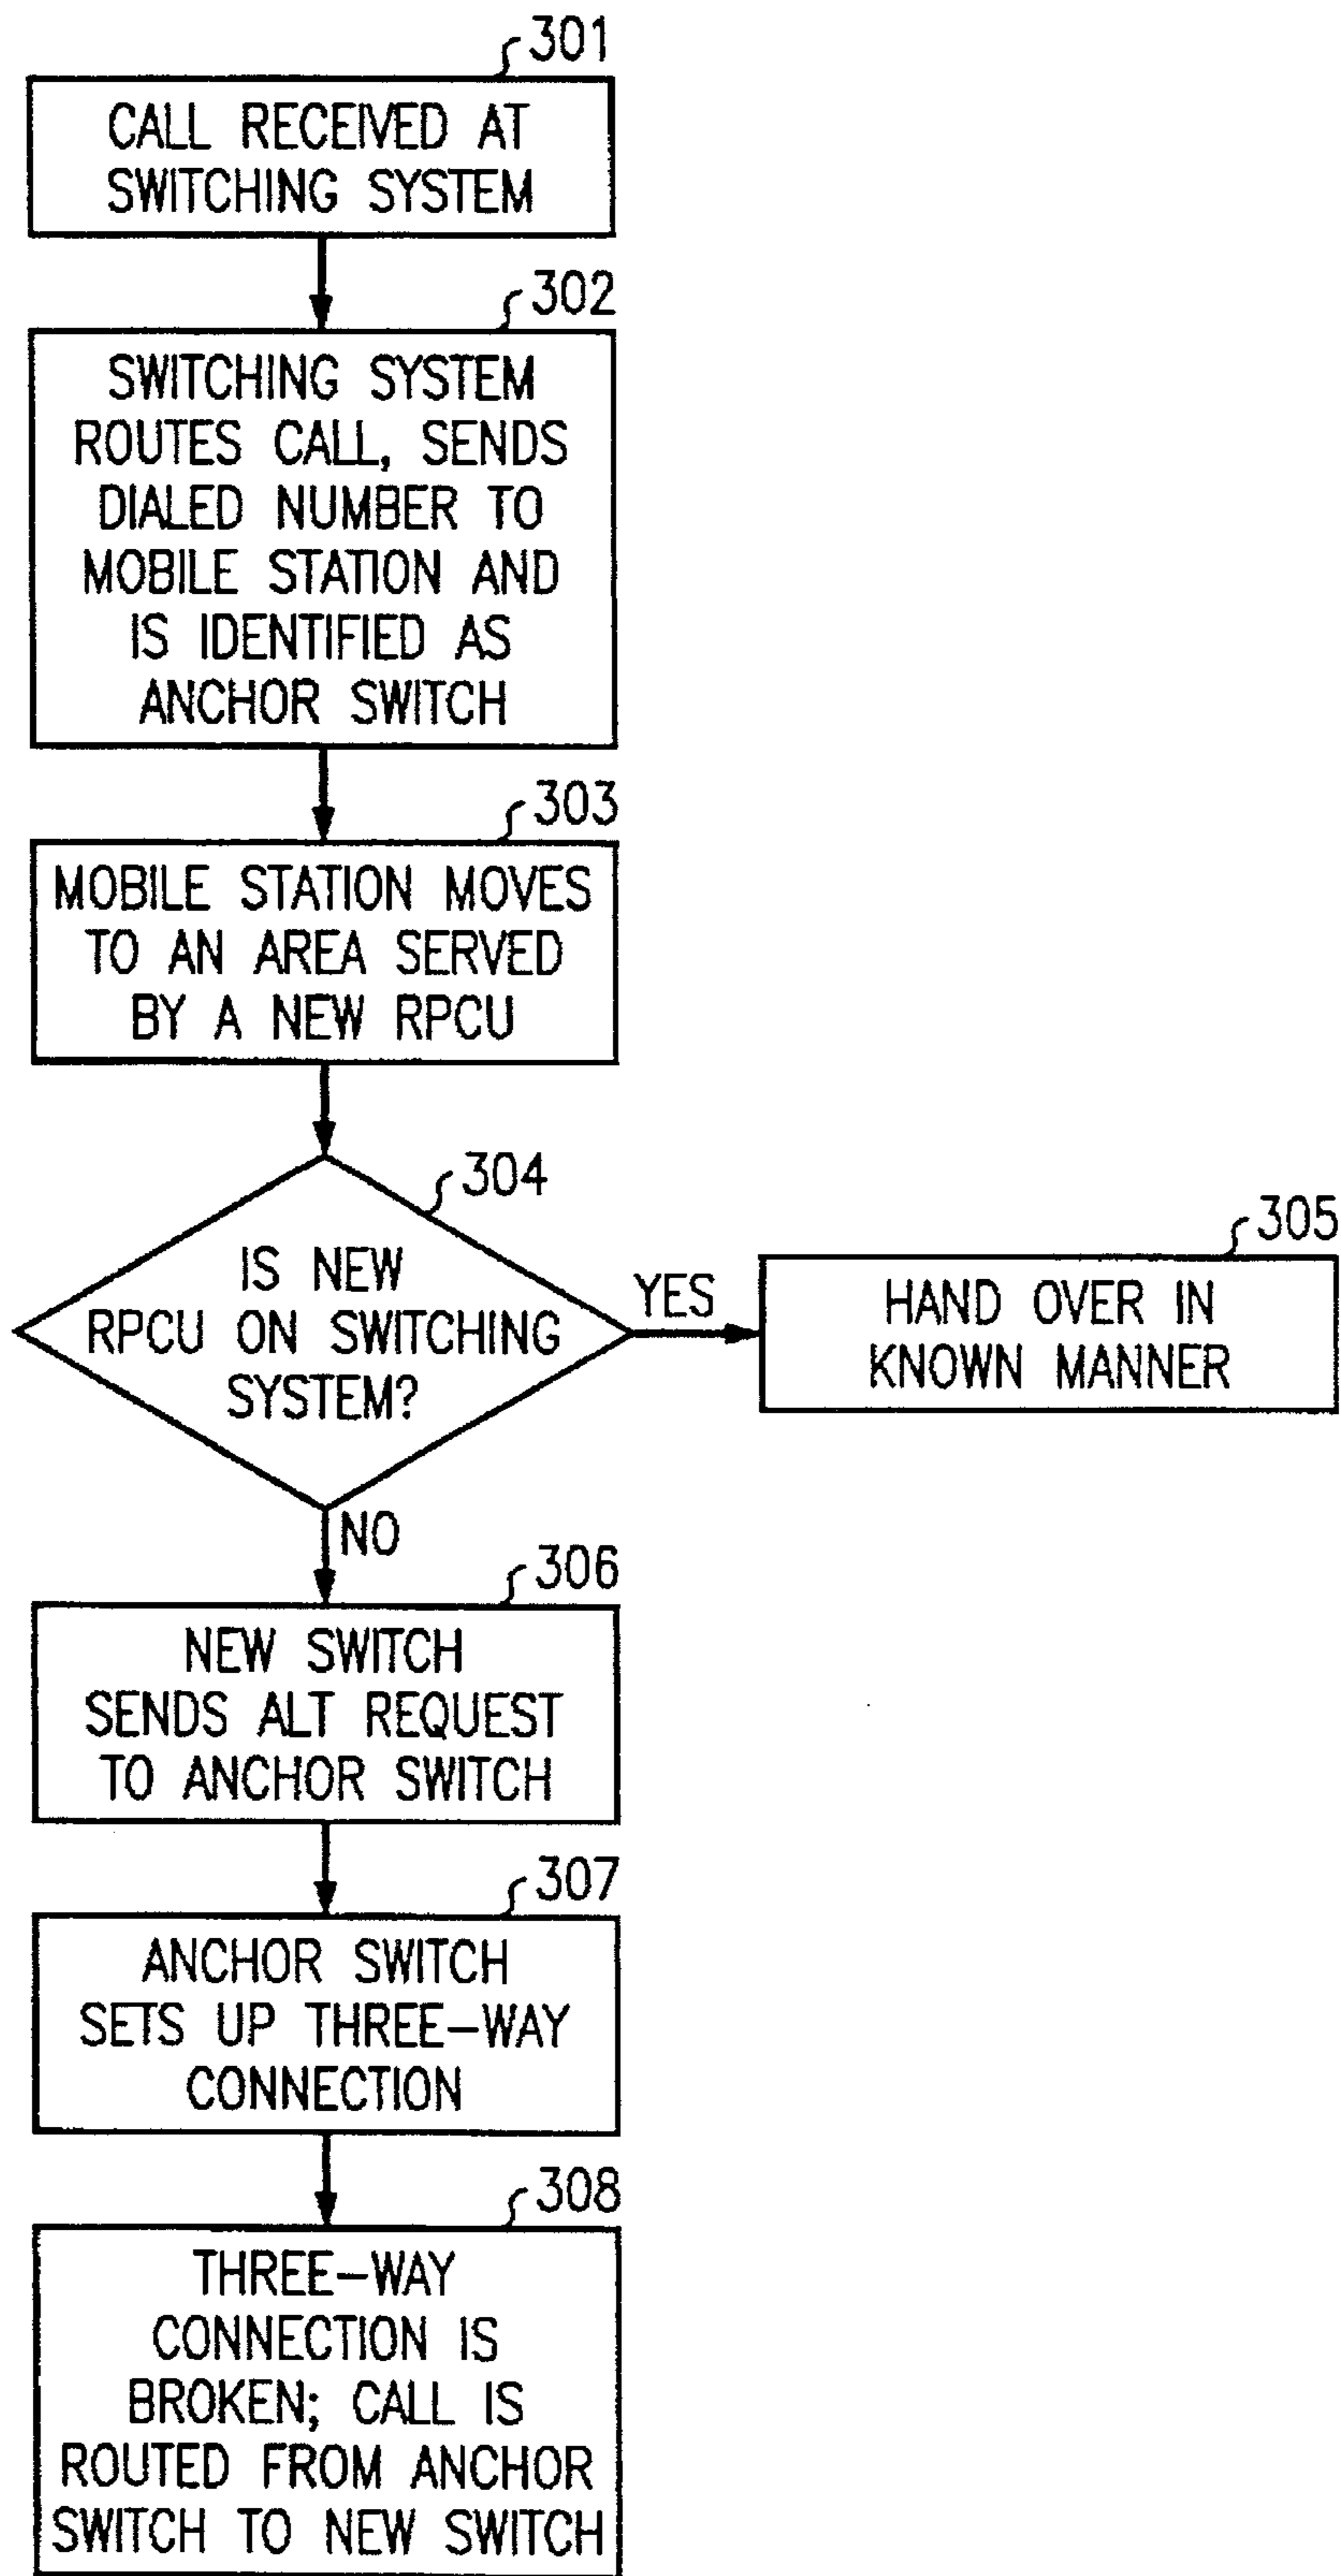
301
CALL RECEIVED AT SWITCHING SYSTEM

302
SWITCHING SYSTEM ROUTES CALL, SENDS DIALED NUMBER TO MOBILE STATION AND IS IDENTIFIED AS ANCHOR SWITCH

303
MOBILE STATION MOVES TO AN AREA SERVED BY A NEW RPCU

304
IS NEW RPCU ON SWITCHING SYSTEM?

YES

305
HAND OVER IN KNOWN MANNER

NO

306
NEW SWITCH SENDS ALT REQUEST TO ANCHOR SWITCH

307
ANCHOR SWITCH SETS UP THREE-WAY CONNECTION

308
THREE-WAY CONNECTION IS BROKEN; CALL IS ROUTED FROM ANCHOR SWITCH TO NEW SWITCH